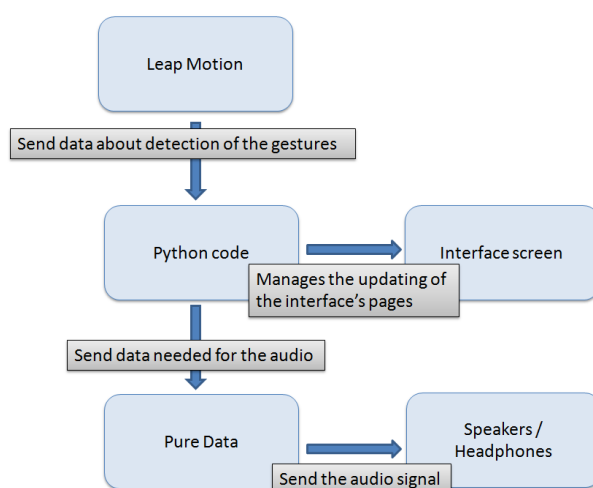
Leap Motion

Send data about detection of the gestures

Python code

Interface screen

Manages the updating of the interface's pages

Send data needed for the audio

Pure Data

Speakers / Headphones

Send the audio signal